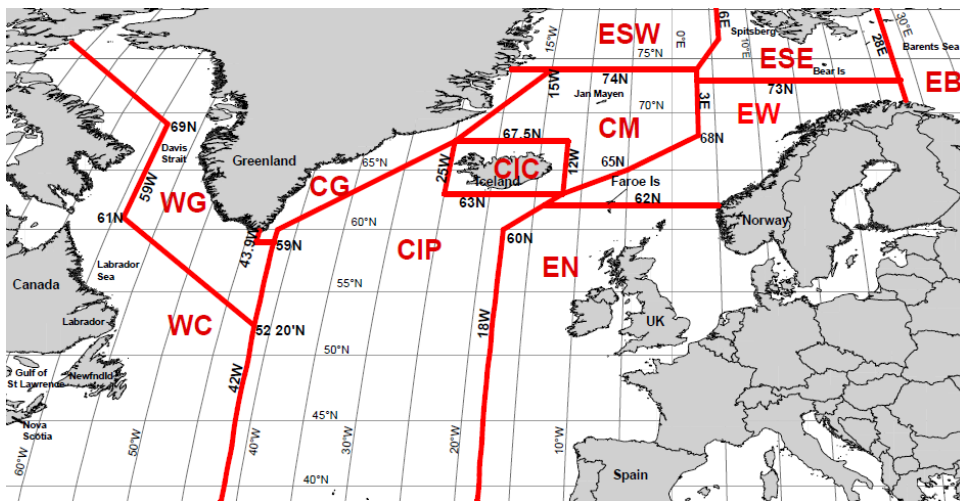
ESW
6E
Spitsberg
30°E
28E
Barents Sea
15°W
0°E
75°N
10°E
ESE
Bear Is
EB
74N
73N
15W
Jan Mayen
70°N
3E
EW
69N
Davis Strait
67.5N
CM
68N
Greenland
65°N
CIC
12W
65N
25W
Iceland
Faroe Is
CG
62N
59W
WG
63N
61N
60°N
Norway
43.9W
59N
CIP
60N
Labrador Sea
EN
Canada
55°N
Labrador
WC
52 20'N
18W
UK
50°N
Gulf of St Lawrence
Newfndld
42W
45°N
Nova Scotia
50°W
40°W
30°W
20°W
10°W
60°W
40°N
Spain